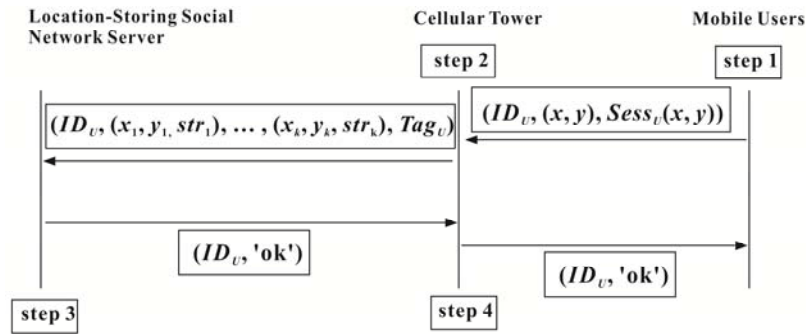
Location-Storing Social Network Server

Cellular Tower

Mobile Users

step 2

step 1

$(ID_U, (x_1, y_{1,} str_1), \ldots, (x_k, y_k, str_k), Tag_U)$

$(ID_U, (x, y), Sess_U(x, y))$

$(ID_U, \text{'ok'})$

$(ID_U, \text{'ok'})$

step 3

step 4